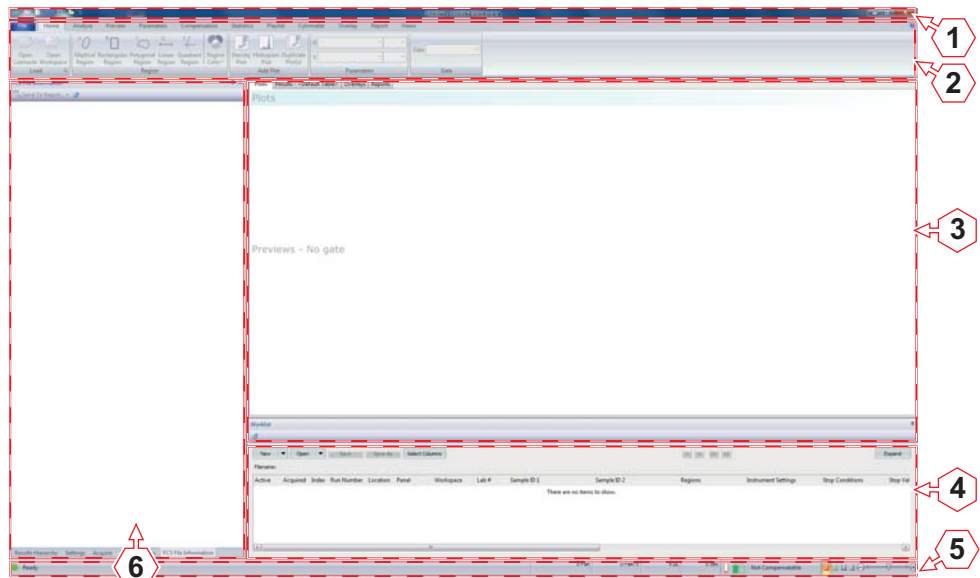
1

File Home Analyze Analysis Plots Parameters Compensation Statistics Playlist Cytometer Overlay Report Views

Open Listmode Open Workspace Load

Elliptical Region Rectangular Region Polygonal Region Linear Region Quadrant Region Region Color Region

Density Plot Histogram Plot Duplicate Plot(s) Add Plot

Parameters

Gate

2

Plots Results <Default Table> Overlays Reports

Plots

Previews - No gate

3

Worklist

New Open Save Save As Select Columns

Expand

Filename:

| Active | Acquired | Index | Run Number | Location | Panel | Workspace | Lab # | Sample ID 1 | Sample ID 2 | Regions | Instrument Settings | Stop Conditions | Stop Val |
|---|---|---|---|---|---|---|---|---|---|---|---|---|---|

There are no items to show.

4

Results Hierarchy Settings Acquire FCS File Information

6

Ready Not Compensatable

5